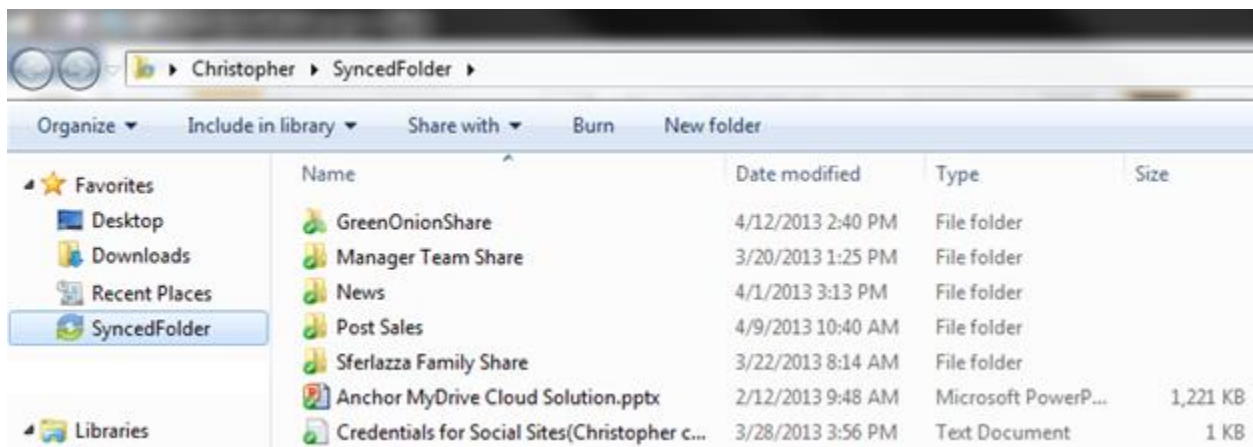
Christopher ▸ SyncedFolder ▸

Organize ▾ Include in library ▾ Share with ▾ Burn New folder

Favorites
Desktop
Downloads
Recent Places
SyncedFolder

Libraries

| Name | Date modified | Type | Size |
|---|---|---|---|
| GreenOnionShare | 4/12/2013 2:40 PM | File folder | |
| Manager Team Share | 3/20/2013 1:25 PM | File folder | |
| News | 4/1/2013 3:13 PM | File folder | |
| Post Sales | 4/9/2013 10:40 AM | File folder | |
| Sferlazza Family Share | 3/22/2013 8:14 AM | File folder | |
| Anchor MyDrive Cloud Solution.pptx | 2/12/2013 9:48 AM | Microsoft PowerP... | 1,221 KB |
| Credentials for Social Sites(Christopher c... | 3/28/2013 3:56 PM | Text Document | 1 KB |